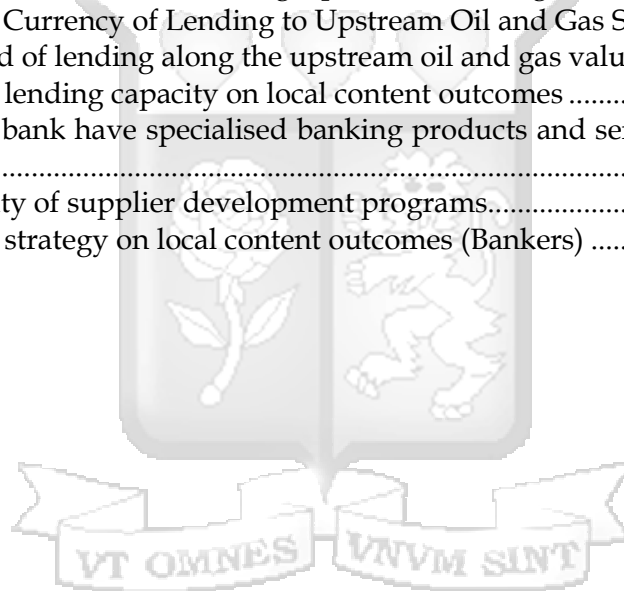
Currency of Lending to Upstream Oil and Gas S
d of lending along the upstream oil and gas valu
lending capacity on local content outcomes ........
bank have specialised banking products and se
..............................................................................................
ty of supplier development programs......................
strategy on local content outcomes (Bankers) .....

VT OMNES VNVM SINT